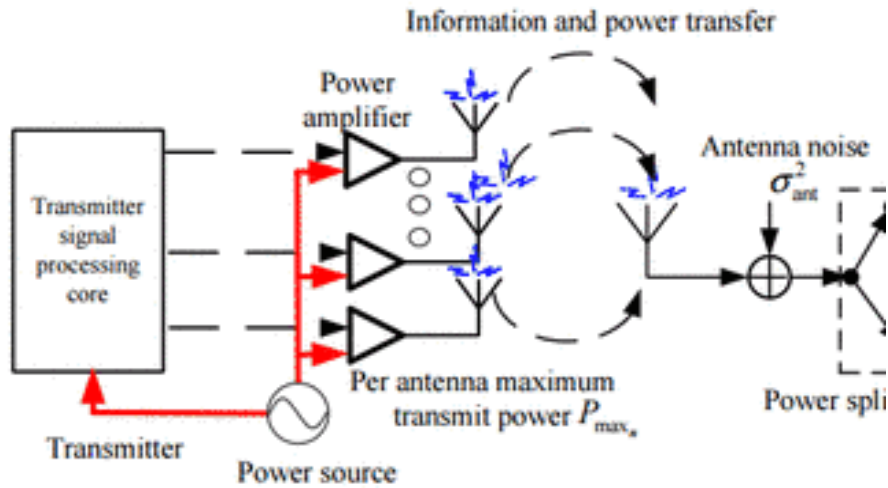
Information and power transfer

Power amplifier

Antenna noise

$\sigma^2_{\text{ant}}$

Transmitter signal processing core

Per antenna maximum transmit power $P_{\max_n}$

Power spli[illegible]

Transmitter

Power source